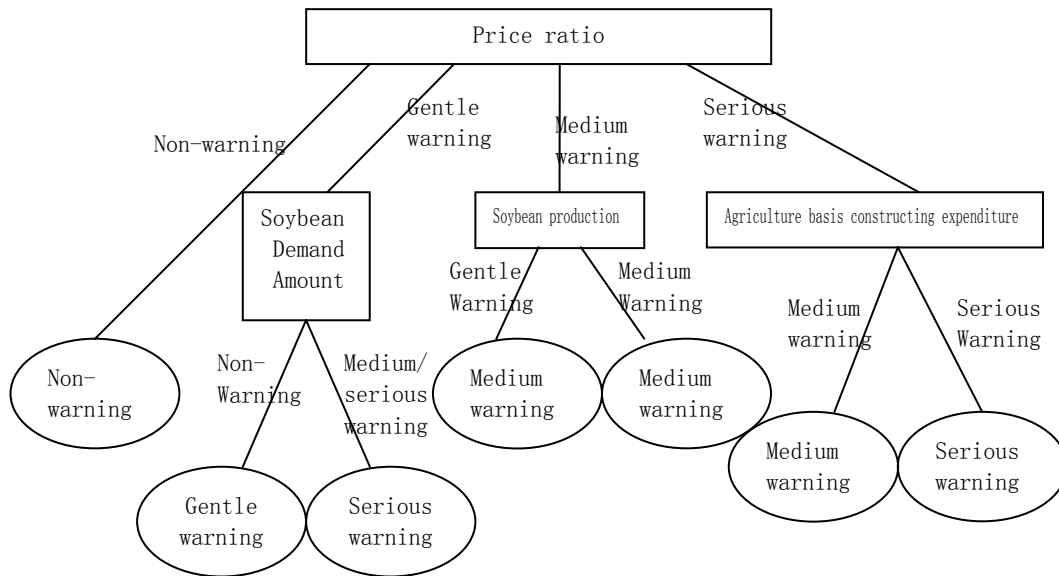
Price ratio

Non-warning

Gentle warning

Medium warning

Serious warning

Soybean Demand Amount

Soybean production

Agriculture basis constructing expenditure

Gentle Warning

Medium Warning

Medium warning

Serious Warning

Non-warning

Non-Warning

Medium/ serious warning

Medium warning

Medium warning

Medium warning

Serious warning

Gentle warning

Serious warning